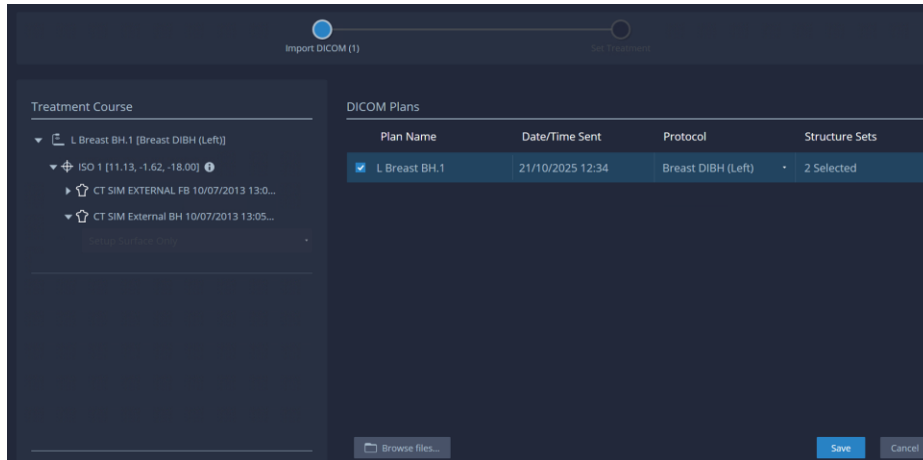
Import DICOM (1)

Set Treatment

Treatment Course

L Breast BH.1 [Breast DIBH (Left)]

ISO 1 [11.13, -1.62, -18.00]

CT SIM EXTERNAL FB 10/07/2013 13:0...

CT SIM External BH 10/07/2013 13:05...

Setup Surface Only

DICOM Plans

| Plan Name | Date/Time Sent | Protocol | Structure Sets |
|---|---|---|---|
| L Breast BH.1 | 21/10/2025 12:34 | Breast DIBH (Left) | 2 Selected |

Browse files...

Save

Cancel